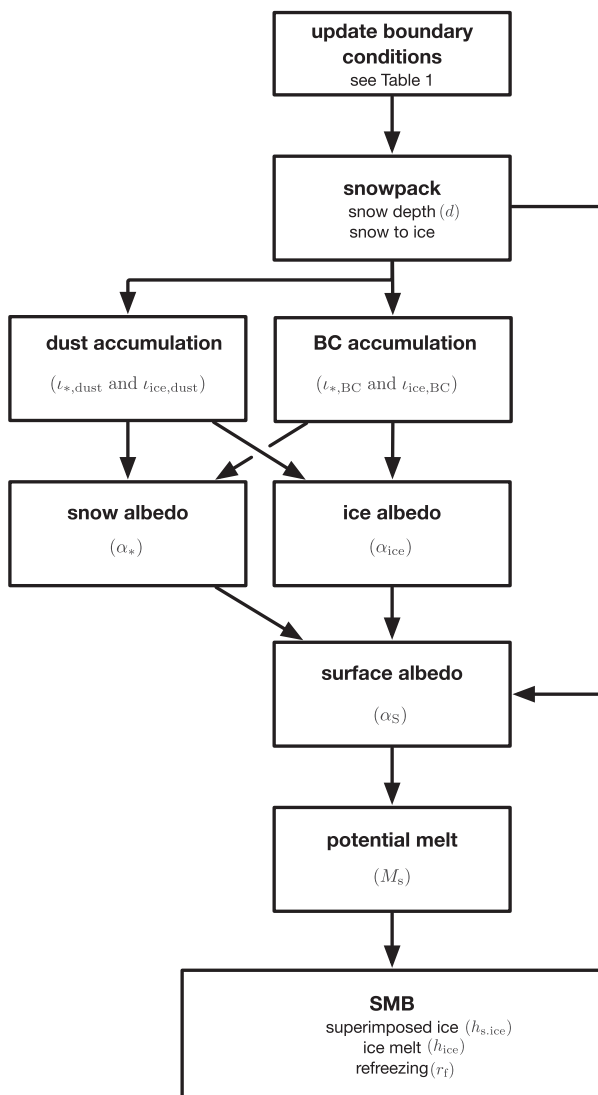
update boundary conditions
see Table 1

snowpack
snow depth $(d)$
snow to ice

dust accumulation
$(\iota_{*,\mathrm{dust}}$ and $\iota_{\mathrm{ice,dust}})$

BC accumulation
$(\iota_{*,\mathrm{BC}}$ and $\iota_{\mathrm{ice,BC}})$

snow albedo
$(\alpha_{*})$

ice albedo
$(\alpha_{\mathrm{ice}})$

surface albedo
$(\alpha_{\mathrm{S}})$

potential melt
$(M_{\mathrm{s}})$

SMB
superimposed ice $(h_{\mathrm{s.ice}})$
ice melt $(h_{\mathrm{ice}})$
refreezing $(r_{\mathrm{f}})$